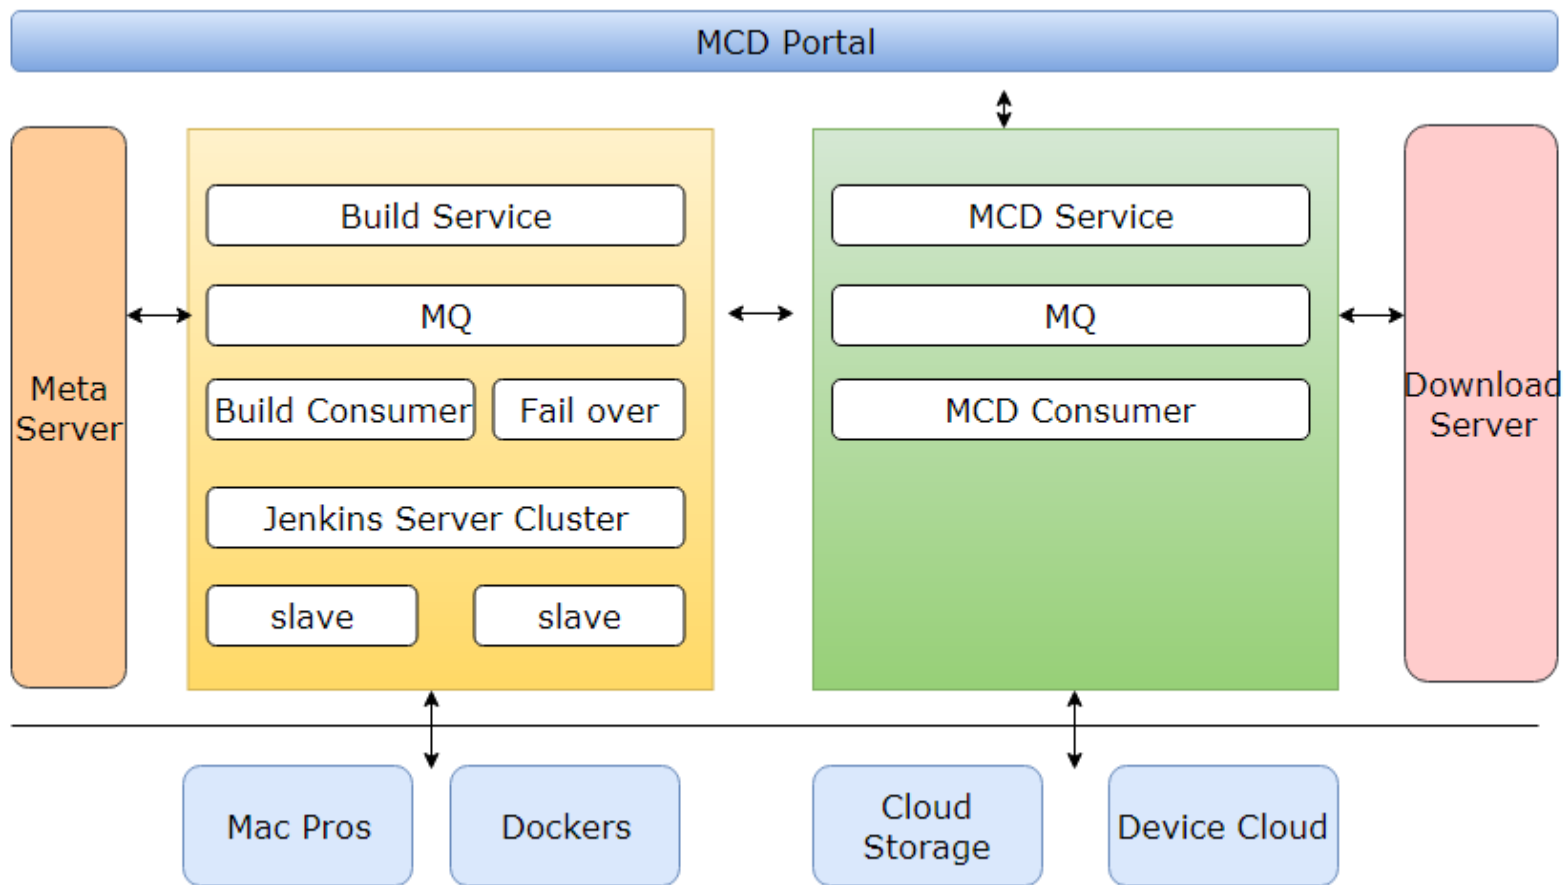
MCD Portal

Meta Server

Build Service

MQ

Build Consumer

Fail over

Jenkins Server Cluster

slave

slave

MCD Service

MQ

MCD Consumer

Download Server

Mac Pros

Dockers

Cloud Storage

Device Cloud